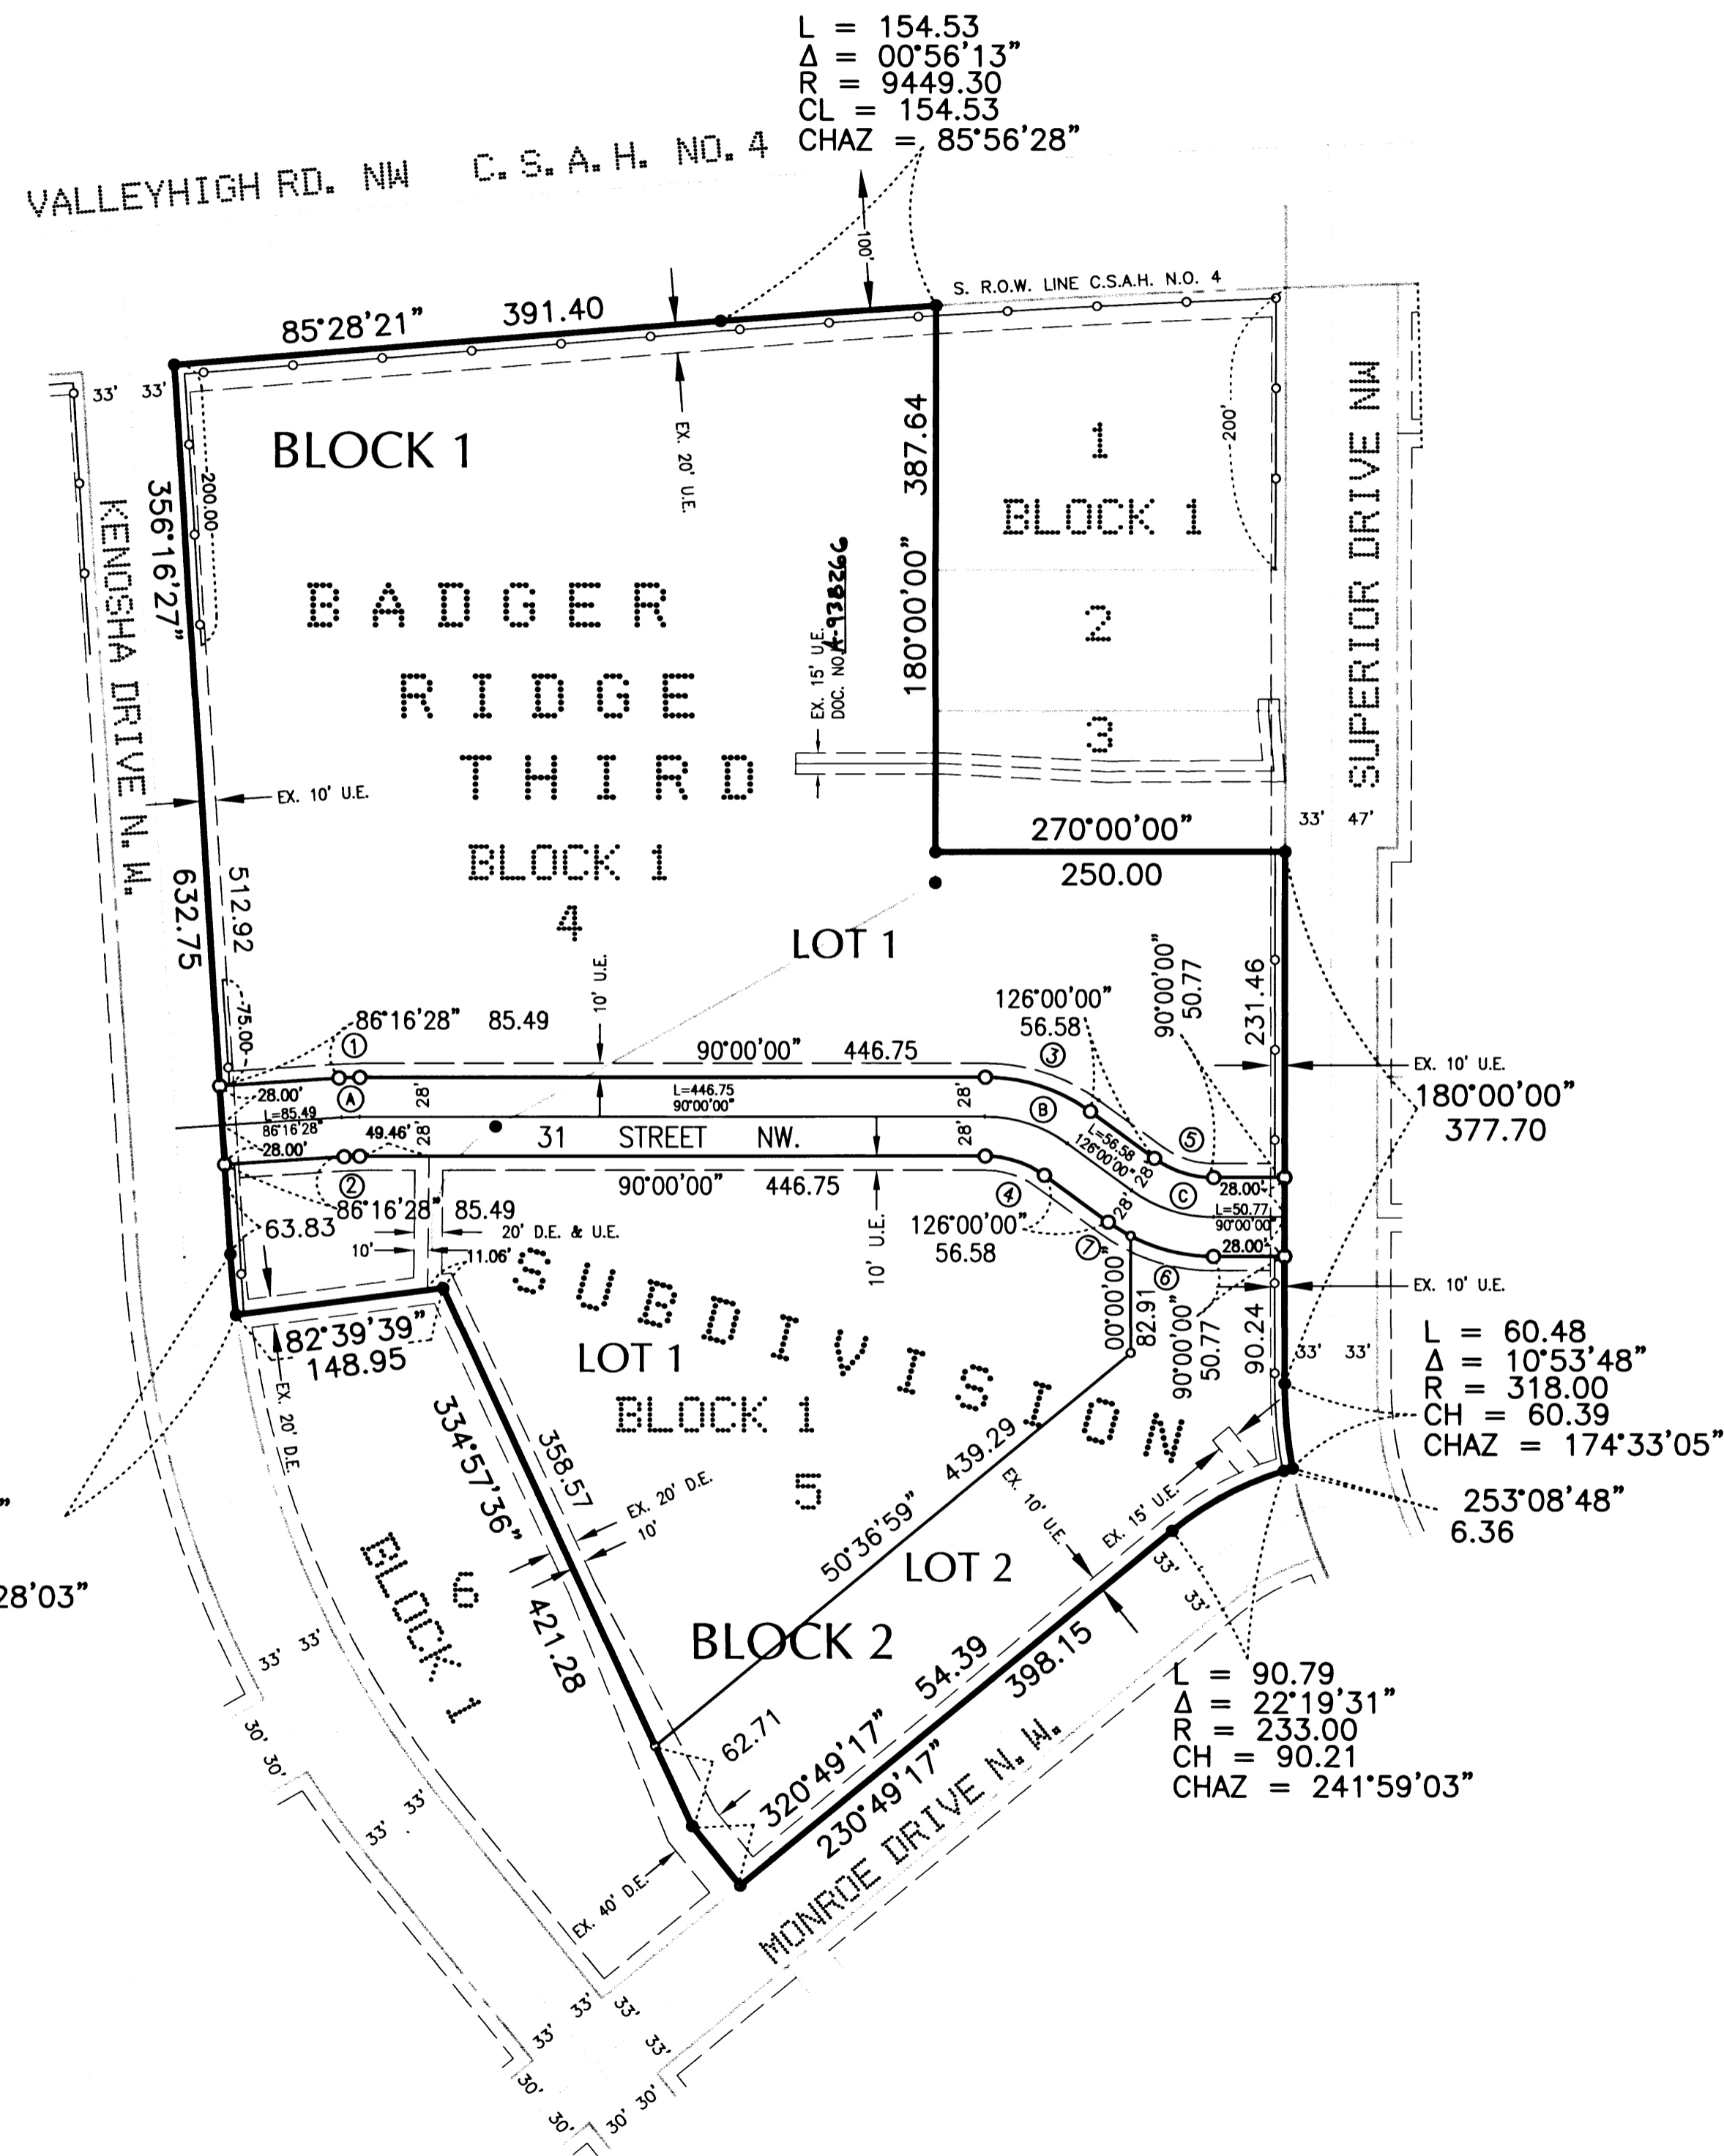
L = 154.53
Δ = 00°56'13"
R = 9449.30
CL = 154.53
CHAZ = 85°56'28"

VALLEYHIGH RD. NW C. S. A. H. NO. 4

100'
S. R.O.W. LINE C.S.A.H. N.O. 4

85°28'21" 391.40

33' 33'

BLOCK 1

EX. 20' U.E.

387.64
180°00'00"

1
BLOCK 1
2
3

200'

SUPERIOR DRIVE NW

KENOSHA DRIVE N.W.

356°16'27"
200.00

BADGER RIDGE THIRD

BLOCK 1
4

EX. 15' U.E.
DOC. NO. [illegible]

EX. 10' U.E.

632.75
512.92

270°00'00"
250.00

33' 47'

LOT 1

10' U.E.

75.00

86°16'28" 85.49
①
90°00'00" 446.75
126°00'00"
56.58
③
90°00'00"
50.77
231.46

EX. 10' U.E.
180°00'00"
377.70

28.00'
Ⓐ
L=85.49
86°16'28"
28'
L=446.75
90°00'00"
28'
Ⓑ
L=56.58
126°00'00"
28'
⑤
Ⓒ
28.00'
L=50.77
90°00'00"
28.00'

49.46'
28'
31 STREET NW.
28.00'
②
86°16'28" 85.49
90°00'00" 446.75
④
126°00'00"
56.58
⑦
⑥

63.83
20' D.E. & U.E.
10'
11.06'

SUBDIVISION

10' U.E.

00°00'00"
82.91
90°00'00"
50.77
90.24

EX. 10' U.E.

33' 33'

L = 60.48
Δ = 10°53'48"
R = 318.00
CH = 60.39
CHAZ = 174°33'05"

82°39'39"
148.95

EX. 20' D.E.

LOT 1
BLOCK 1
5

334°57'36"
358.57

EX. 20' D.E.
10'

439.29
50°36'59"

EX. 10' U.E.
EX. 15' U.E.

253°08'48"
6.36

LOT 2

"
28'03"

6
BLOCK 1

421.28

BLOCK 2

33' 33'

54.39
398.15

33'
33'

L = 90.79
Δ = 22°19'31"
R = 233.00
CH = 90.21
CHAZ = 241°59'03"

62.71
320°49'17"
230°49'17"

MONROE DRIVE N. W.

33' 33'
30' 30'
33' 33'

EX. 40' D.E.

33' 33'
33' 33'
30' 30'
30' 30'